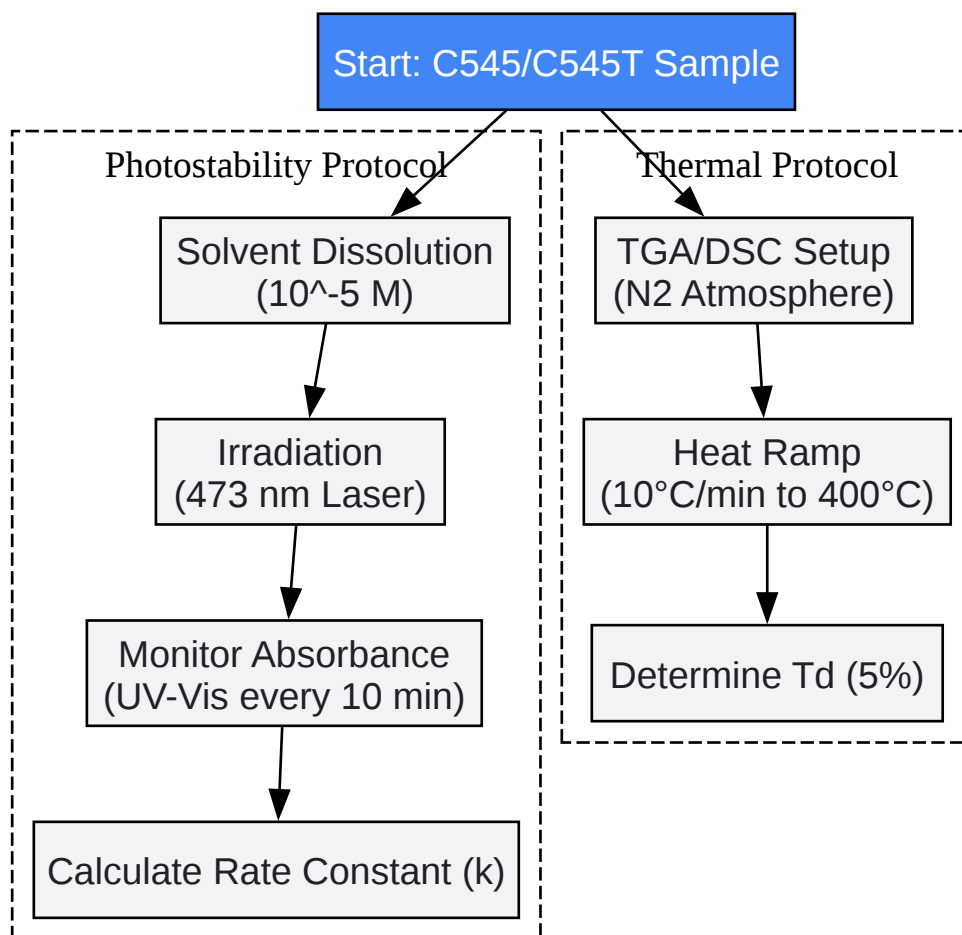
Start: C545/C545T Sample

Photostability Protocol

Solvent Dissolution (10^-5 M)

Irradiation (473 nm Laser)

Monitor Absorbance (UV-Vis every 10 min)

Calculate Rate Constant (k)

Thermal Protocol

TGA/DSC Setup (N2 Atmosphere)

Heat Ramp (10°C/min to 400°C)

Determine Td (5%)